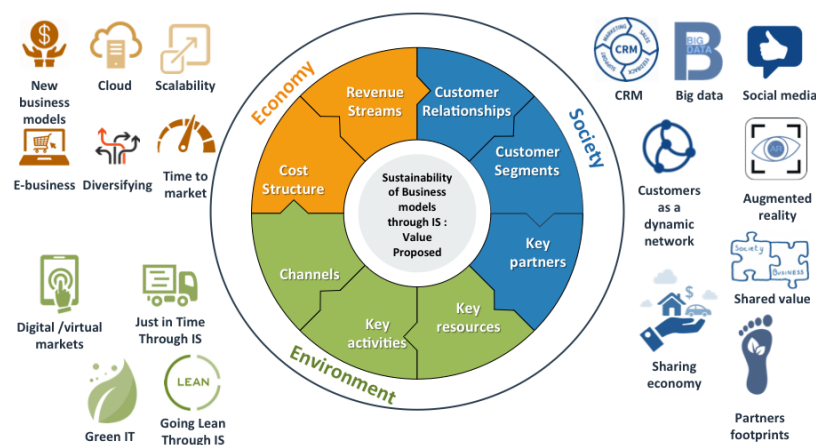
New business models

Cloud

Scalability

E-business

Diversifying

Time to market

Digital /virtual markets

Just in Time Through IS

Green IT

LEAN

Going Lean Through IS

Economy

Society

Environment

Revenue Streams

Customer Relationships

Customer Segments

Key partners

Key resources

Key activities

Channels

Cost Structure

Sustainability of Business models through IS : Value Proposed

CRM

MARKETING

SALES

FEEDBACK

SUPPORT

CRM

BIG DATA

Big data

Social media

Customers as a dynamic network

Augmented reality

Society

Business

Shared value

Sharing economy

Partners footprints